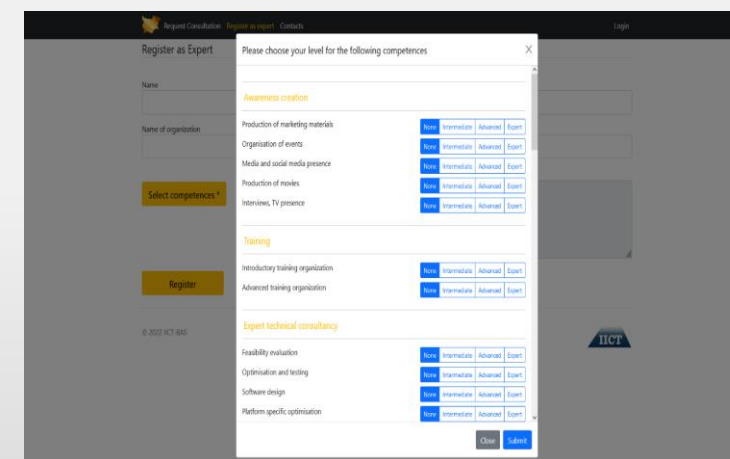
Request Consultation Register as expert Contacts Login

Register as Expert

Name

Name of organization

Select competences *

Register

© 2022 IICT-BAS

IICT

Please choose your level for the following competences X

Awareness creation

| | | | | |
|---|---|---|---|---|
| Production of marketing materials | None | Intermediate | Advanced | Expert |
| Organisation of events | None | Intermediate | Advanced | Expert |
| Media and social media presence | None | Intermediate | Advanced | Expert |
| Production of movies | None | Intermediate | Advanced | Expert |
| Interviews, TV presence | None | Intermediate | Advanced | Expert |

Training

| | | | | |
|---|---|---|---|---|
| Introductory training organization | None | Intermediate | Advanced | Expert |
| Advanced training organization | None | Intermediate | Advanced | Expert |

Expert technical consultancy

| | | | | |
|---|---|---|---|---|
| Feasibility evaluation | None | Intermediate | Advanced | Expert |
| Optimisation and testing | None | Intermediate | Advanced | Expert |
| Software design | None | Intermediate | Advanced | Expert |
| Platform specific optimisation | None | Intermediate | Advanced | Expert |

Close Submit